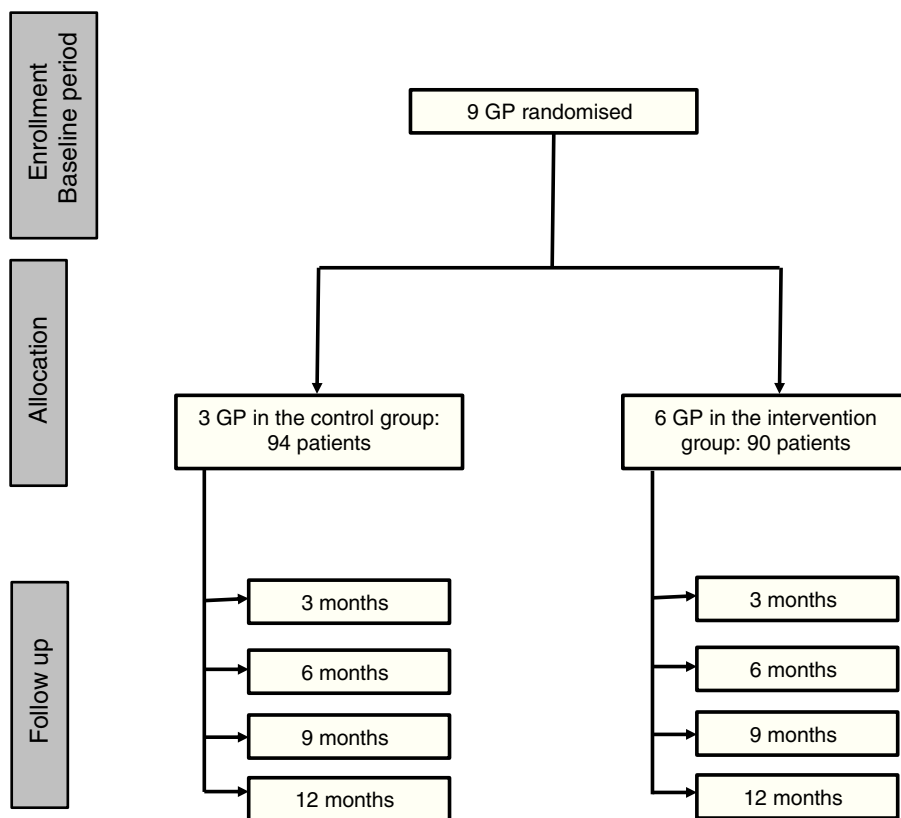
Enrollment
Baseline period

9 GP randomised

Allocation

3 GP in the control group: 94 patients

6 GP in the intervention group: 90 patients

Follow up

3 months

6 months

9 months

12 months

3 months

6 months

9 months

12 months